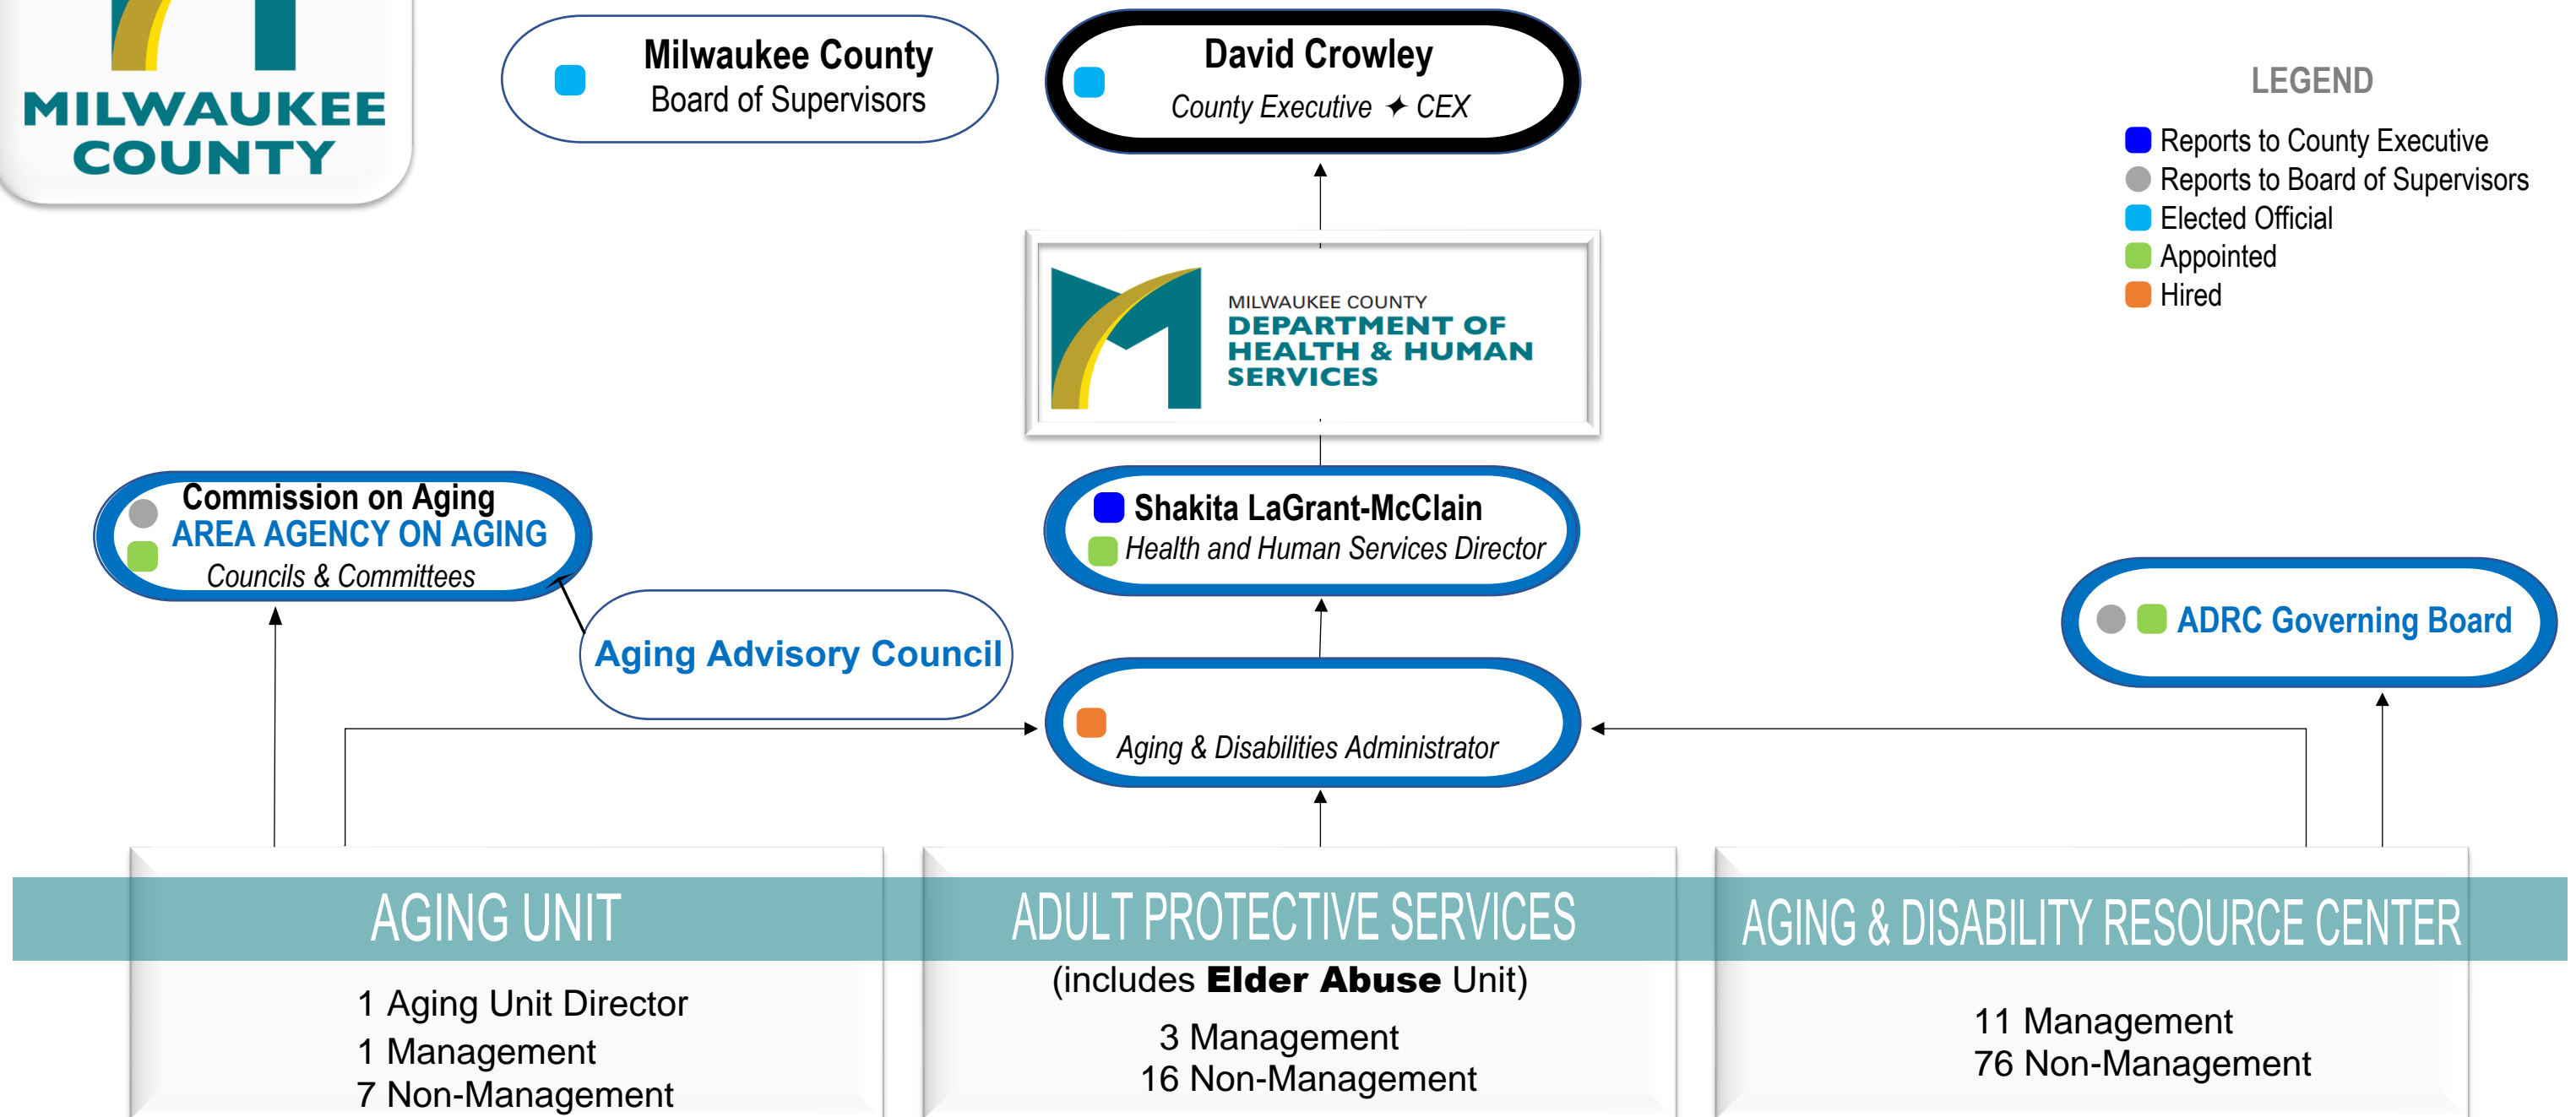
MILWAUKEE COUNTY

Milwaukee County
Board of Supervisors

David Crowley
County Executive ✦ CEX

LEGEND
Reports to County Executive
Reports to Board of Supervisors
Elected Official
Appointed
Hired

MILWAUKEE COUNTY
DEPARTMENT OF HEALTH & HUMAN SERVICES

Commission on Aging
AREA AGENCY ON AGING
Councils & Committees

Shakita LaGrant-McClain
Health and Human Services Director

ADRC Governing Board

Aging Advisory Council

Aging & Disabilities Administrator

AGING UNIT
1 Aging Unit Director
1 Management
7 Non-Management

ADULT PROTECTIVE SERVICES
(includes **Elder Abuse** Unit)
3 Management
16 Non-Management

AGING & DISABILITY RESOURCE CENTER
11 Management
76 Non-Management